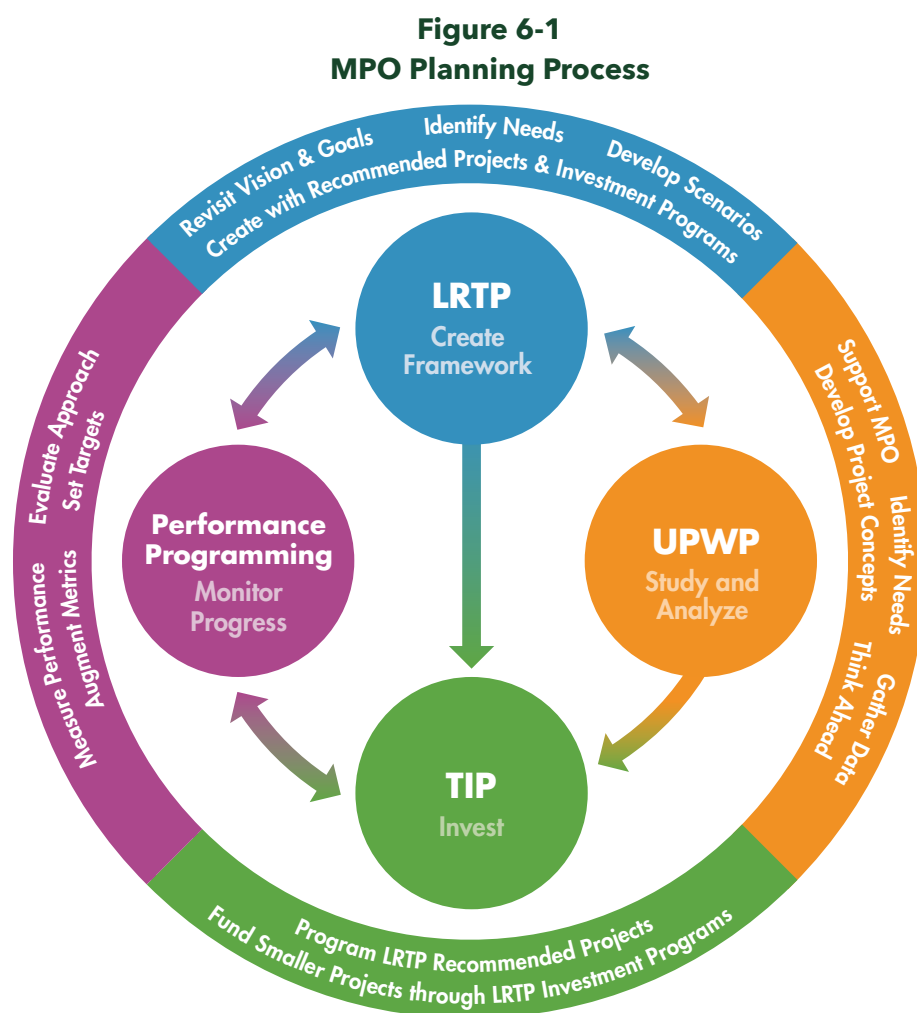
Figure 6-1
MPO Planning Process

Revisit Vision & Goals
Identify Needs
Develop Scenarios
Create with Recommended Projects & Investment Programs

LRTP
Create Framework

Support MPO
Identify Needs
Develop Project Concepts
Gather Data
Think Ahead

UPWP
Study and Analyze

Evaluate Approach
Set Targets
Measure Performance
Augment Metrics

Performance Programming
Monitor Progress

TIP
Invest

Program LRTP Recommended Projects
Fund Smaller Projects through LRTP Investment Programs